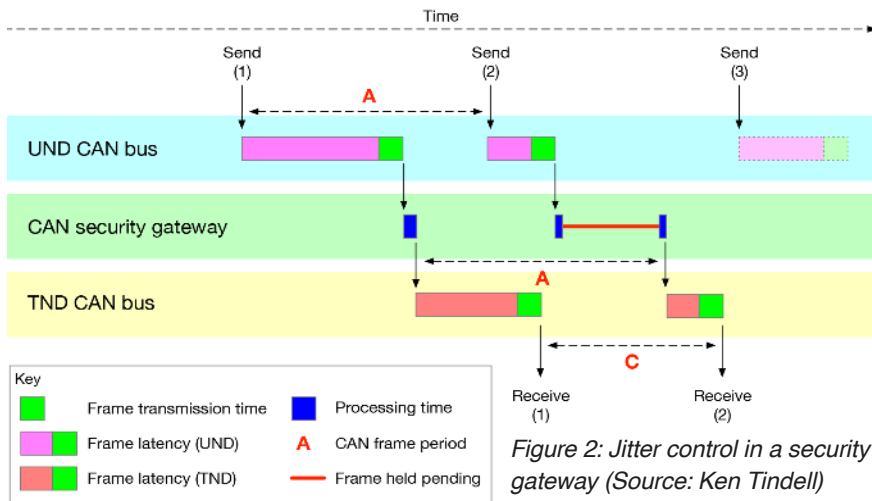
Time

Send (1)

Send (2)

Send (3)

A

UND CAN bus

CAN security gateway

A

TND CAN bus

C

Receive (1)

Receive (2)

Key

Frame transmission time

Frame latency (UND)

Frame latency (TND)

Processing time

A CAN frame period

Frame held pending

Figure 2: Jitter control in a security gateway (Source: Ken Tindell)